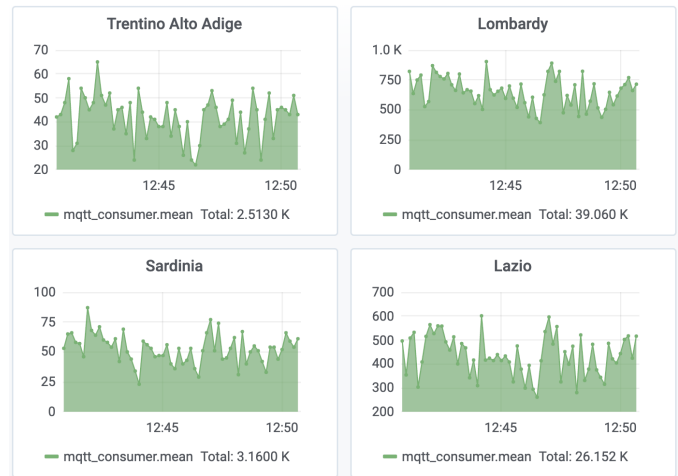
Trentino Alto Adige

70
60
50
40
30
20

12:45
12:50

mqtt_consumer.mean Total: 2.5130 K

Lombardy

1.0 K
750
500
250
0

12:45
12:50

mqtt_consumer.mean Total: 39.060 K

Sardinia

100
75
50
25
0

12:45
12:50

mqtt_consumer.mean Total: 3.1600 K

Lazio

700
600
500
400
300
200

12:45
12:50

mqtt_consumer.mean Total: 26.152 K